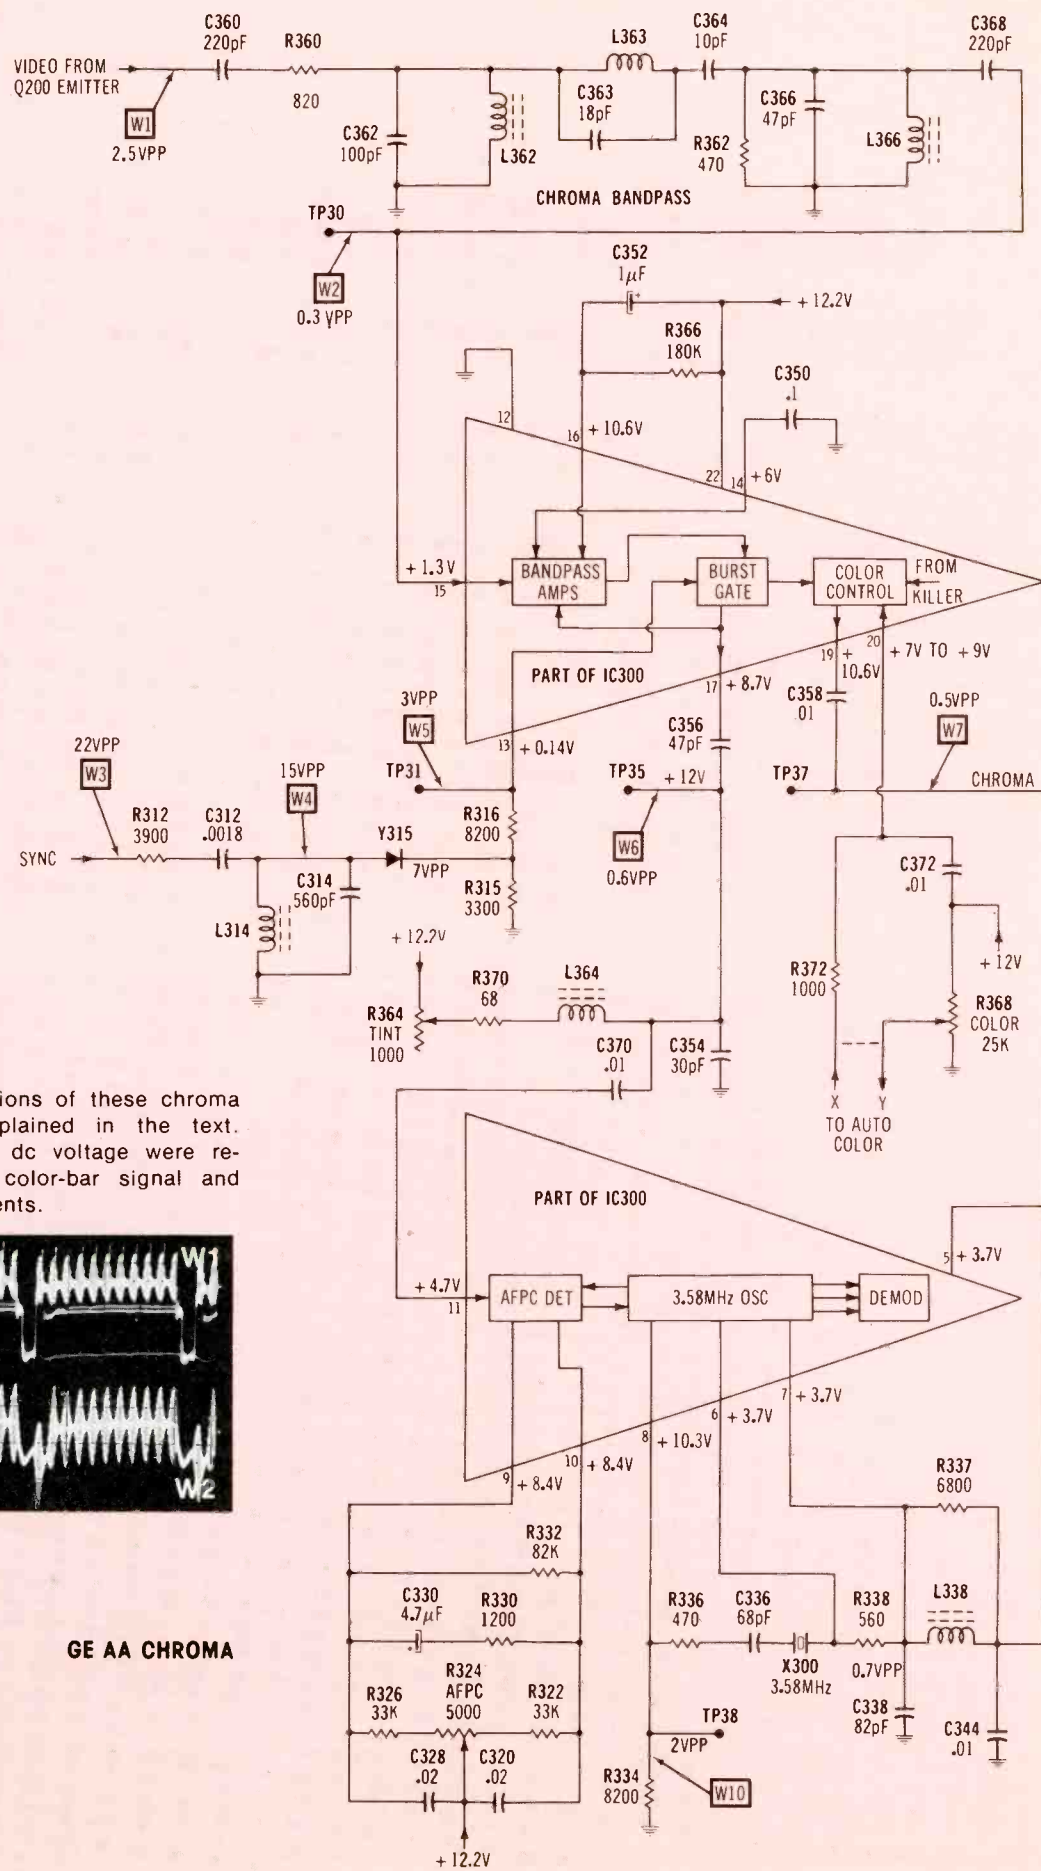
VIDEO FROM Q200 EMITTER
W1
2.5VPP
C360
220pF
R360
820
C362
100pF
L362
L363
C363
18pF
C364
10pF
C366
47pF
R362
470
L366
C368
220pF
CHROMA BANDPASS
TP30
W2
0.3 VPP
C352
$1\mu F$
+ 12.2V
R366
180K
C350
.1
12
16
+ 10.6V
22
14
+ 6V
+ 1.3V
15
BANDPASS AMPS
BURST GATE
COLOR CONTROL
FROM KILLER
20
+ 7V TO + 9V
19
+ 10.6V
PART OF IC300
17
+ 8.7V
C358
.01
0.5VPP
W7
3VPP
W5
13
+ 0.14V
C356
47pF
TP31
TP35
+ 12V
TP37
CHROMA
22VPP
W3
15VPP
W4
R312
3900
C312
.0018
SYNC
Y315
7VPP
R316
8200
W6
0.6VPP
R315
3300
C314
560pF
L314
C372
.01
+ 12.2V
R370
68
L364
+ 12V
R372
1000
R368
COLOR
25K
R364
TINT
1000
C370
.01
C354
30pF
X
Y
TO AUTO COLOR
ions of these chroma plained in the text. dc voltage were re- color-bar signal and ents.
PART OF IC300
W1
W2
5
+ 3.7V
+ 4.7V
11
AFPC DET
3.58MHz OSC
DEMOD
7
+ 3.7V
6
+ 3.7V
8
+ 10.3V
9
+ 8.4V
10
+ 8.4V
R337
6800
R332
82K
C330
$4.7\mu F$
R330
1200
R336
470
C336
68pF
R338
560
L338
GE AA CHROMA
X300
3.58MHz
0.7VPP
R324
AFPC
5000
R326
33K
R322
33K
TP38
C338
82pF
C344
.01
2VPP
C328
.02
C320
.02
R334
8200
W10
+ 12.2V